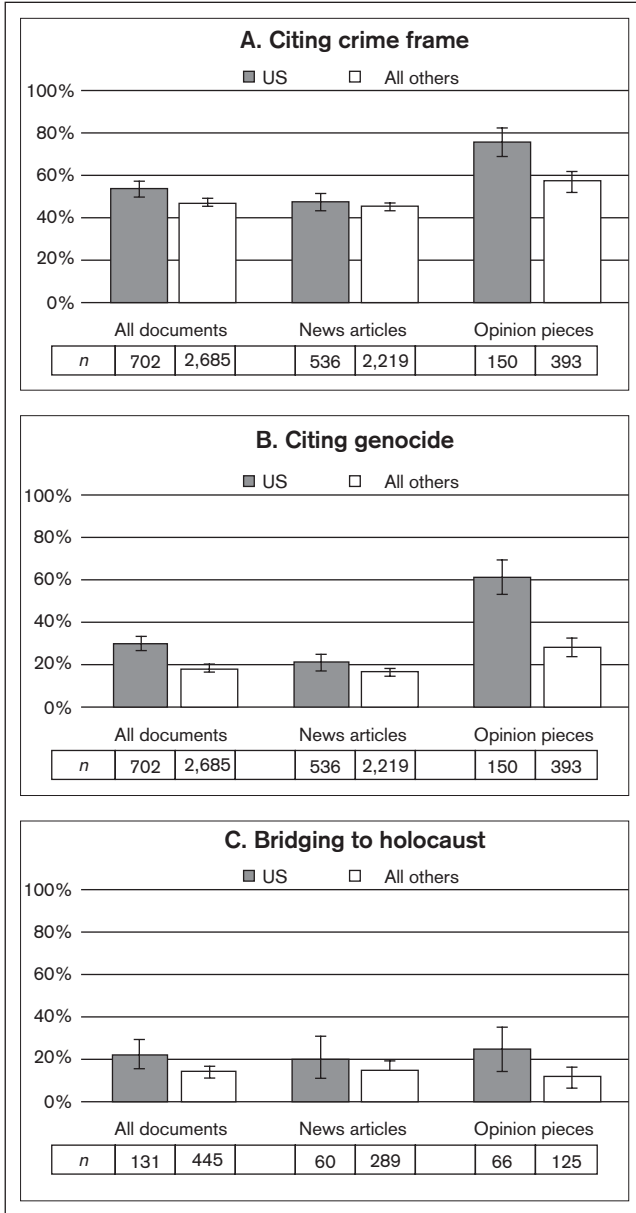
A. Citing crime frame

US All others

100%
80%
60%
40%
20%
0%

All documents News articles Opinion pieces

| $n$ | 702 | 2,685 | | 536 | 2,219 | | 150 | 393 |
|---|---|---|---|---|---|---|---|---|

B. Citing genocide

US All others

100%
80%
60%
40%
20%
0%

All documents News articles Opinion pieces

| $n$ | 702 | 2,685 | | 536 | 2,219 | | 150 | 393 |
|---|---|---|---|---|---|---|---|---|

C. Bridging to holocaust

US All others

100%
80%
60%
40%
20%
0%

All documents News articles Opinion pieces

| $n$ | 131 | 445 | | 60 | 289 | | 66 | 125 |
|---|---|---|---|---|---|---|---|---|